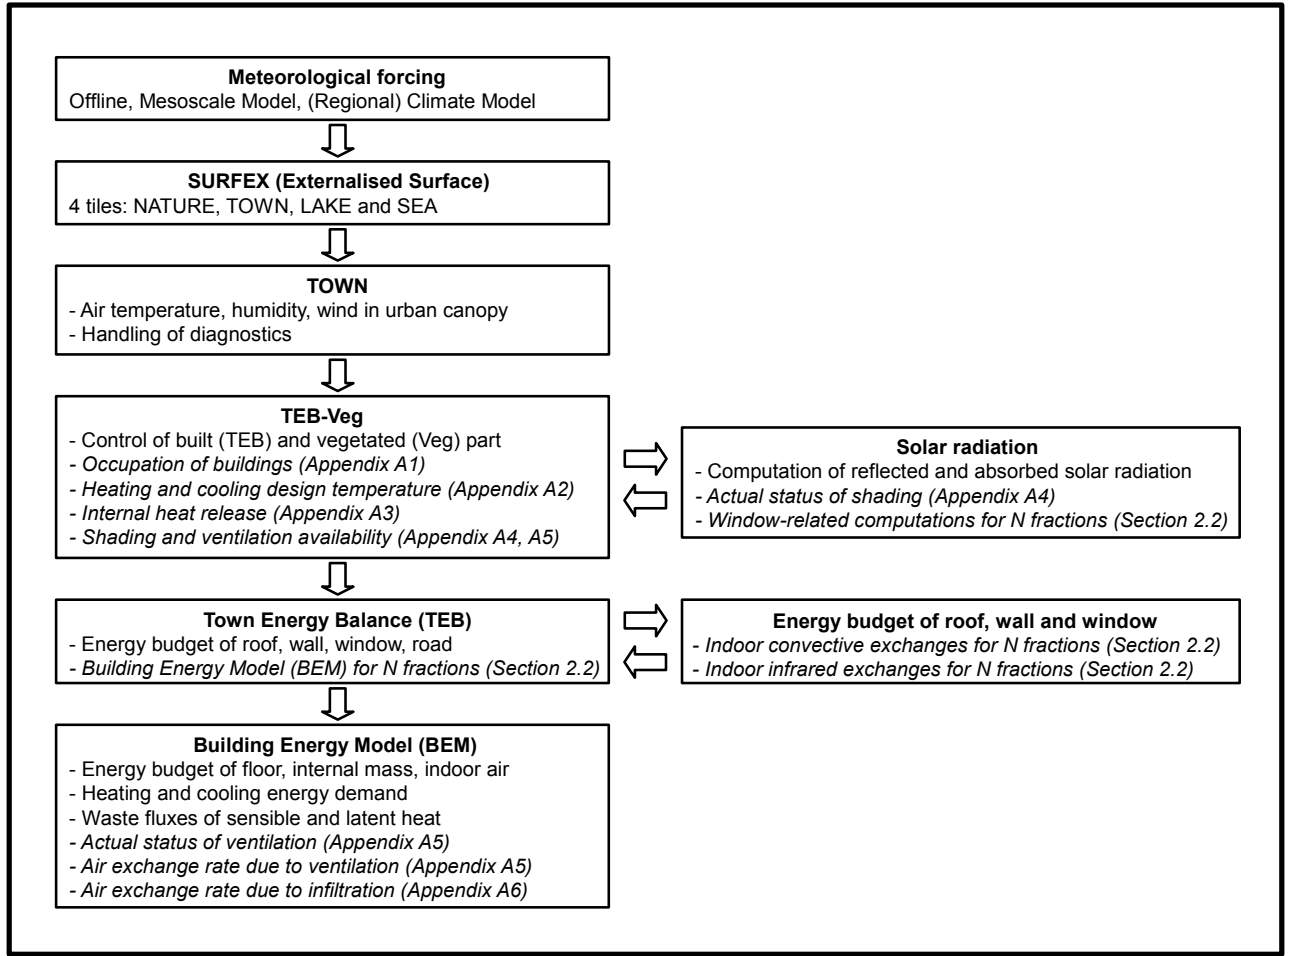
Meteorological forcing
Offline, Mesoscale Model, (Regional) Climate Model

SURFEX (Externalised Surface)
4 tiles: NATURE, TOWN, LAKE and SEA

TOWN
- Air temperature, humidity, wind in urban canopy
- Handling of diagnostics

TEB-Veg
- Control of built (TEB) and vegetated (Veg) part
- Occupation of buildings (Appendix A1)
- Heating and cooling design temperature (Appendix A2)
- Internal heat release (Appendix A3)
- Shading and ventilation availability (Appendix A4, A5)

Solar radiation
- Computation of reflected and absorbed solar radiation
- Actual status of shading (Appendix A4)
- Window-related computations for N fractions (Section 2.2)

Town Energy Balance (TEB)
- Energy budget of roof, wall, window, road
- Building Energy Model (BEM) for N fractions (Section 2.2)

Energy budget of roof, wall and window
- Indoor convective exchanges for N fractions (Section 2.2)
- Indoor infrared exchanges for N fractions (Section 2.2)

Building Energy Model (BEM)
- Energy budget of floor, internal mass, indoor air
- Heating and cooling energy demand
- Waste fluxes of sensible and latent heat
- Actual status of ventilation (Appendix A5)
- Air exchange rate due to ventilation (Appendix A5)
- Air exchange rate due to infiltration (Appendix A6)